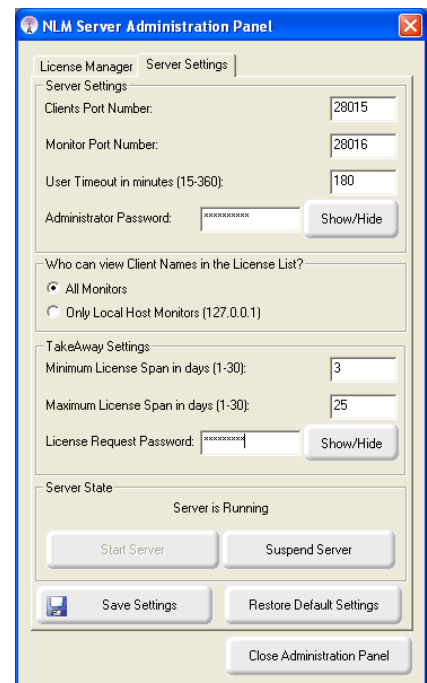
NLM Server Administration Panel

License Manager | Server Settings

Server Settings

Clients Port Number: 28015

Monitor Port Number: 28016

User Timeout in minutes (15-360): 180

Administrator Password: ********** Show/Hide

Who can view Client Names in the License List?

All Monitors

Only Local Host Monitors (127.0.0.1)

TakeAway Settings

Minimum License Span in days (1-30): 3

Maximum License Span in days (1-30): 25

License Request Password: ********* Show/Hide

Server State

Server is Running

Start Server

Suspend Server

Save Settings

Restore Default Settings

Close Administration Panel